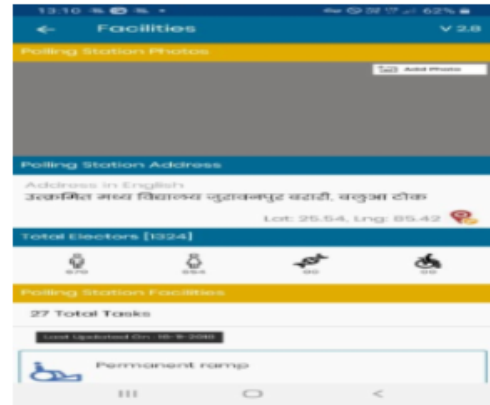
13:10 62%

Facilities

V 2.8

Polling Station Photos

Add Photos

Polling Station Address

Address in English

उत्क्रमित मध्य विद्यालय सुल्तानपुर बराही, बरुआ टोक

Lat: 25.54, Lng: 85.42

Total Electors [1324]

670

654

00

00

Polling Station Facilities

27 Total Tasks

Last Updated On: 18-9-2018

Permanent ramp